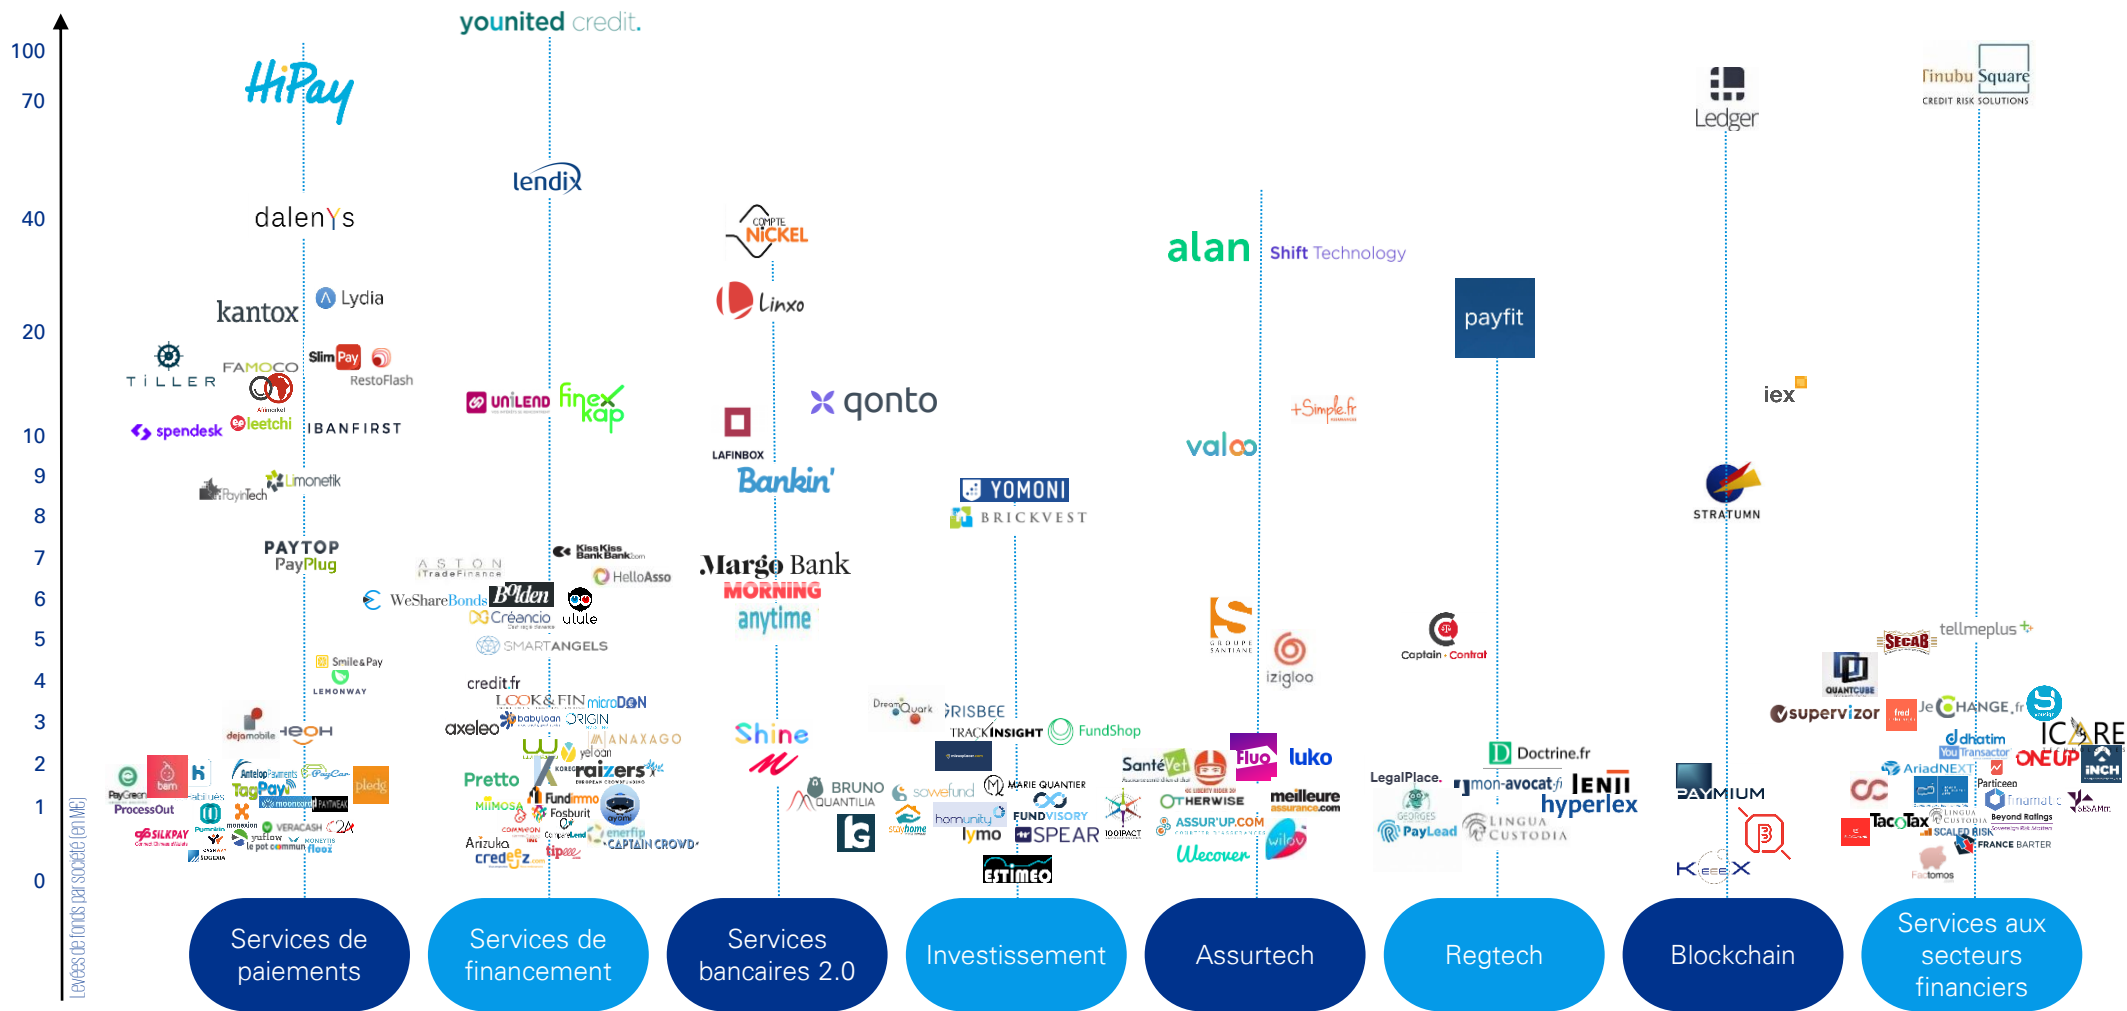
100
70
40
20
10
9
8
7
6
5
4
3
2
1
0

Levées de fonds par société (en M€)

younited credit.

HiPay
dalenys
kantox
Lydia
TILLER
FAMOCO
Slim Pay
RestoFlash
spendesk
leetchi
IBANFIRST
PayinTech
Limonetik
PAYTOP
PayPlug
Smile&Pay
LEMONWAY
dejamobile
HEOH
PayGreen
bam
ProcessOut
Antelop Payments
PayCar
TagPay
pledg
SILKPAY
moonquest
PAYMEAK
yuflow
le pot commun
VERACASH
fleex

lendix
UNILEND
finexkap
ASTON iTradeFinance
KissKiss BankBank
HelloAsso
WeShareBonds
Bolden
Créancio
ulule
SMARTANGELS
credit.fr
LOOK&FIN
microDON
axeleo
babyloan
ORIGIN
ANAXAGO
yeloan
Pretto
raizers
MIIMOSA
Fundimmo
Fosburit
Arizuka
credit.fr
enerfip
CAPTAIN CROWD
tipeee

COMPTE NICKEL
Linxo
qonto
LAFINBOX
Bankin'
Margo Bank
MORNING
anytime
Shine

YOMONI
BRICKVEST
DreamQuark
FRISBEE
TRACKINSIGHT
FundShop
BRUNO QUANTILIA
sowefund
MARIE QUANTIER
homunity
FUNDVISORY
lymo
SPEAR
ESTIMEO

alan
Shift Technology
valoo
+Simple.fr
GROUPE SANTIANE
izigloo
Santévet
Fluo
luko
OTHERWISE
meilleure assurance.com
ASSUR'UP.COM
wilov
Wecover

payfit
Captain · Contrat
Doctrine.fr
LegalPlace.
mon-avocat.fr
LENII
hyperlex
GEORGES
PayLead
LINGUA CUSTODIA

Ledger
iex
STRATUMN
PAYMIUM
KEEEX

Finubu Square
CREDIT RISK SOLUTIONS
tellmeplus
SECAB
QUANTCUBE
supervizor
JeCHANGE.fr
ICARE
dhatim
YouTransactor
ONEUP
AriadNEXT
INCH
Particeep
finamatic
TacoTax
SCALED RISK
FRANCE BARTER
Beyond Ratings
Factomos

Services de paiements
Services de financement
Services bancaires 2.0
Investissement
Assurtech
Regtech
Blockchain
Services aux secteurs financiers